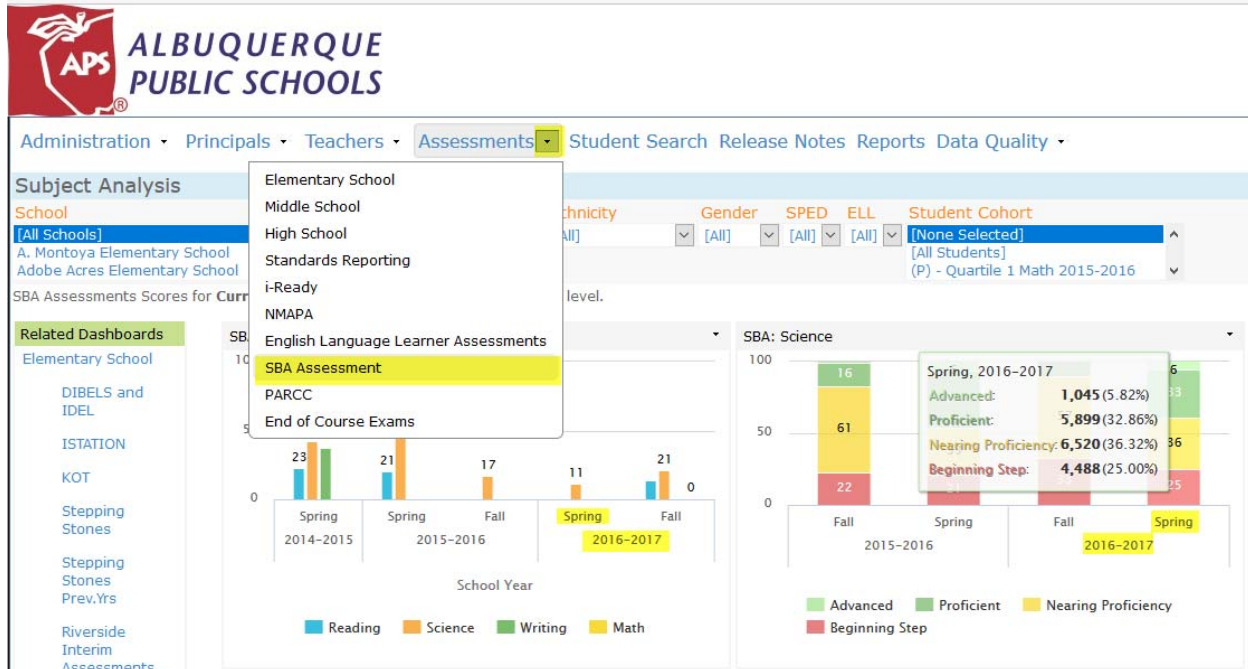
APS®

ALBUQUERQUE PUBLIC SCHOOLS

Administration • Principals • Teachers • Assessments • Student Search Release Notes Reports Data Quality •

Subject Analysis

School
[All Schools]
A. Montoya Elementary School
Adobe Acres Elementary School

thnicity
All]

Gender [All]
SPED [All]
ELL [All]

Student Cohort
[None Selected]
[All Students]
(P) - Quartile 1 Math 2015-2016

SBA Assessments Scores for Curr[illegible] level.

Elementary School
Middle School
High School
Standards Reporting
i-Ready
NMAPA
English Language Learner Assessments
SBA Assessment
PARCC
End of Course Exams

Related Dashboards
Elementary School
DIBELS and IDEL
ISTATION
KOT
Stepping Stones
Stepping Stones Prev.Yrs
Riverside Interim Assessments

SB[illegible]
10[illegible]
5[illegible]
0
23
21
17
11
21
0
Spring
2014-2015
Spring
Fall
2015-2016
Spring
Fall
2016-2017
School Year
Reading Science Writing Math

SBA: Science
100
50
0
16
61
22
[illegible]6
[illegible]3
36
25
Spring, 2016-2017
Advanced: 1,045 (5.82%)
Proficient: 5,899 (32.86%)
Nearing Proficiency: 6,520 (36.32%)
Beginning Step: 4,488 (25.00%)
Fall
Spring
2015-2016
Fall
Spring
2016-2017
Advanced Proficient Nearing Proficiency
Beginning Step